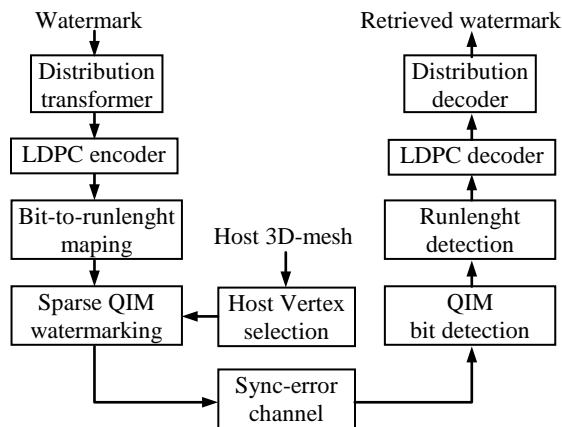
Watermark

Distribution transformer

LDPC encoder

Bit-to-runlenght maping

Host 3D-mesh

Sparse QIM watermarking

Host Vertex selection

Sync-error channel

Retrieved watermark

Distribution decoder

LDPC decoder

Runlenght detection

QIM bit detection